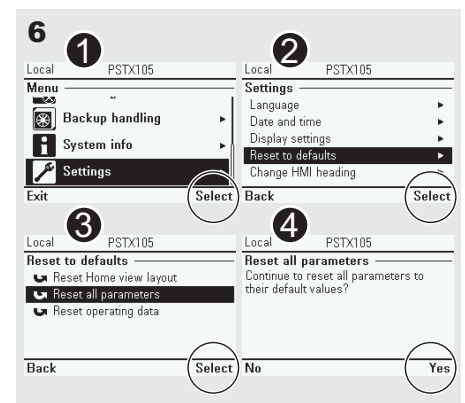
6

1

Local PSTX105

Menu

Backup handling

System info

Settings

Exit Select

2

Local PSTX105

Settings

Language

Date and time

Display settings

Reset to defaults

Change HMI heading

Back Select

3

Local PSTX105

Reset to defaults

Reset Home view layout

Reset all parameters

Reset operating data

Back Select

4

Local PSTX105

Reset all parameters

Continue to reset all parameters to their default values?

No Yes